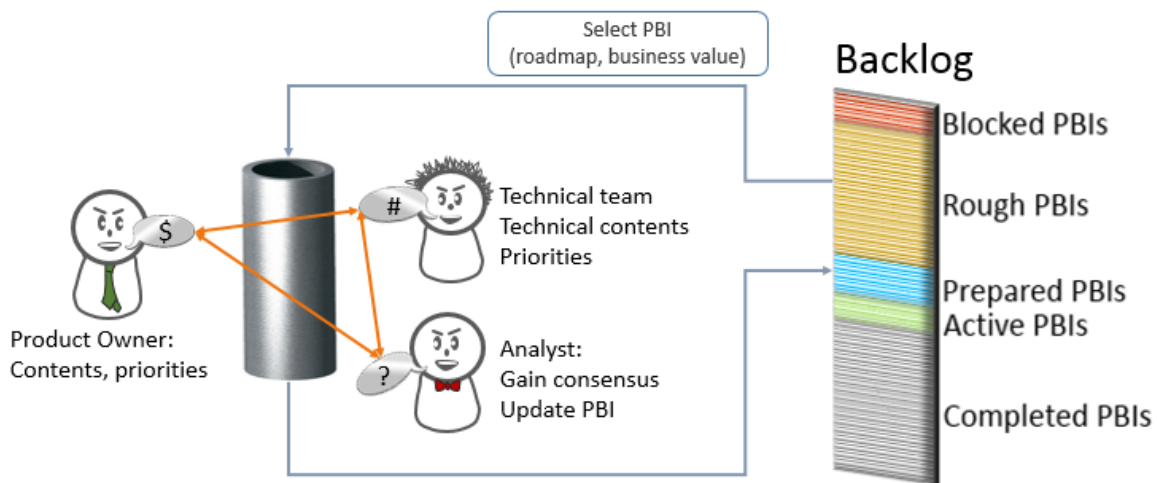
Select PBI
(roadmap, business value)

Backlog

Blocked PBIs

Rough PBIs

Prepared PBIs

Active PBIs

Completed PBIs

$

#

?

Technical team
Technical contents
Priorities

Product Owner:
Contents, priorities

Analyst:
Gain consensus
Update PBI